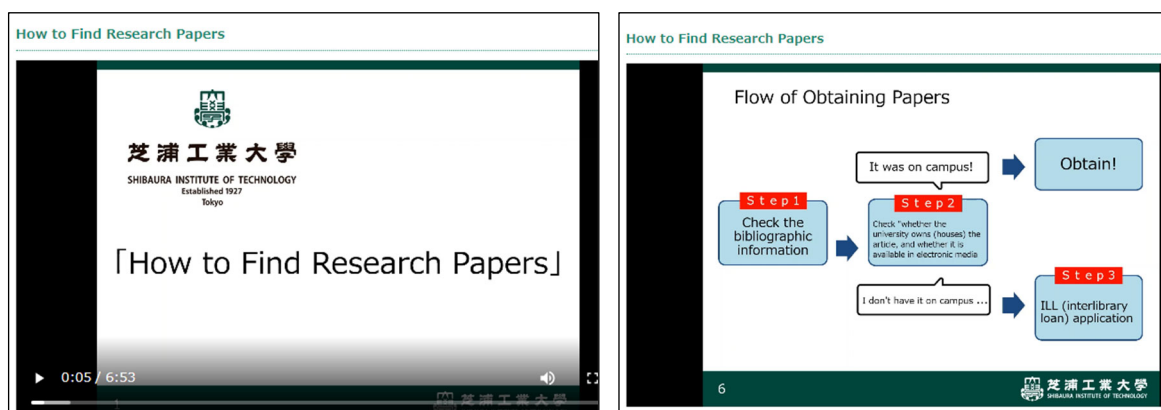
How to Find Research Papers

芝浦工業大學
SHIBAURA INSTITUTE OF TECHNOLOGY
Established 1927
Tokyo

「How to Find Research Papers」

0:05 / 6:53

芝浦工業大學

How to Find Research Papers

Flow of Obtaining Papers

Step1
Check the bibliographic information

It was on campus!

Step2
Check "whether the university owns (houses) the article, and whether it is available in electronic media

Obtain!

I don't have it on campus ...

Step3
ILL (interlibrary loan) application

6

芝浦工業大學
SHIBAURA INSTITUTE OF TECHNOLOGY